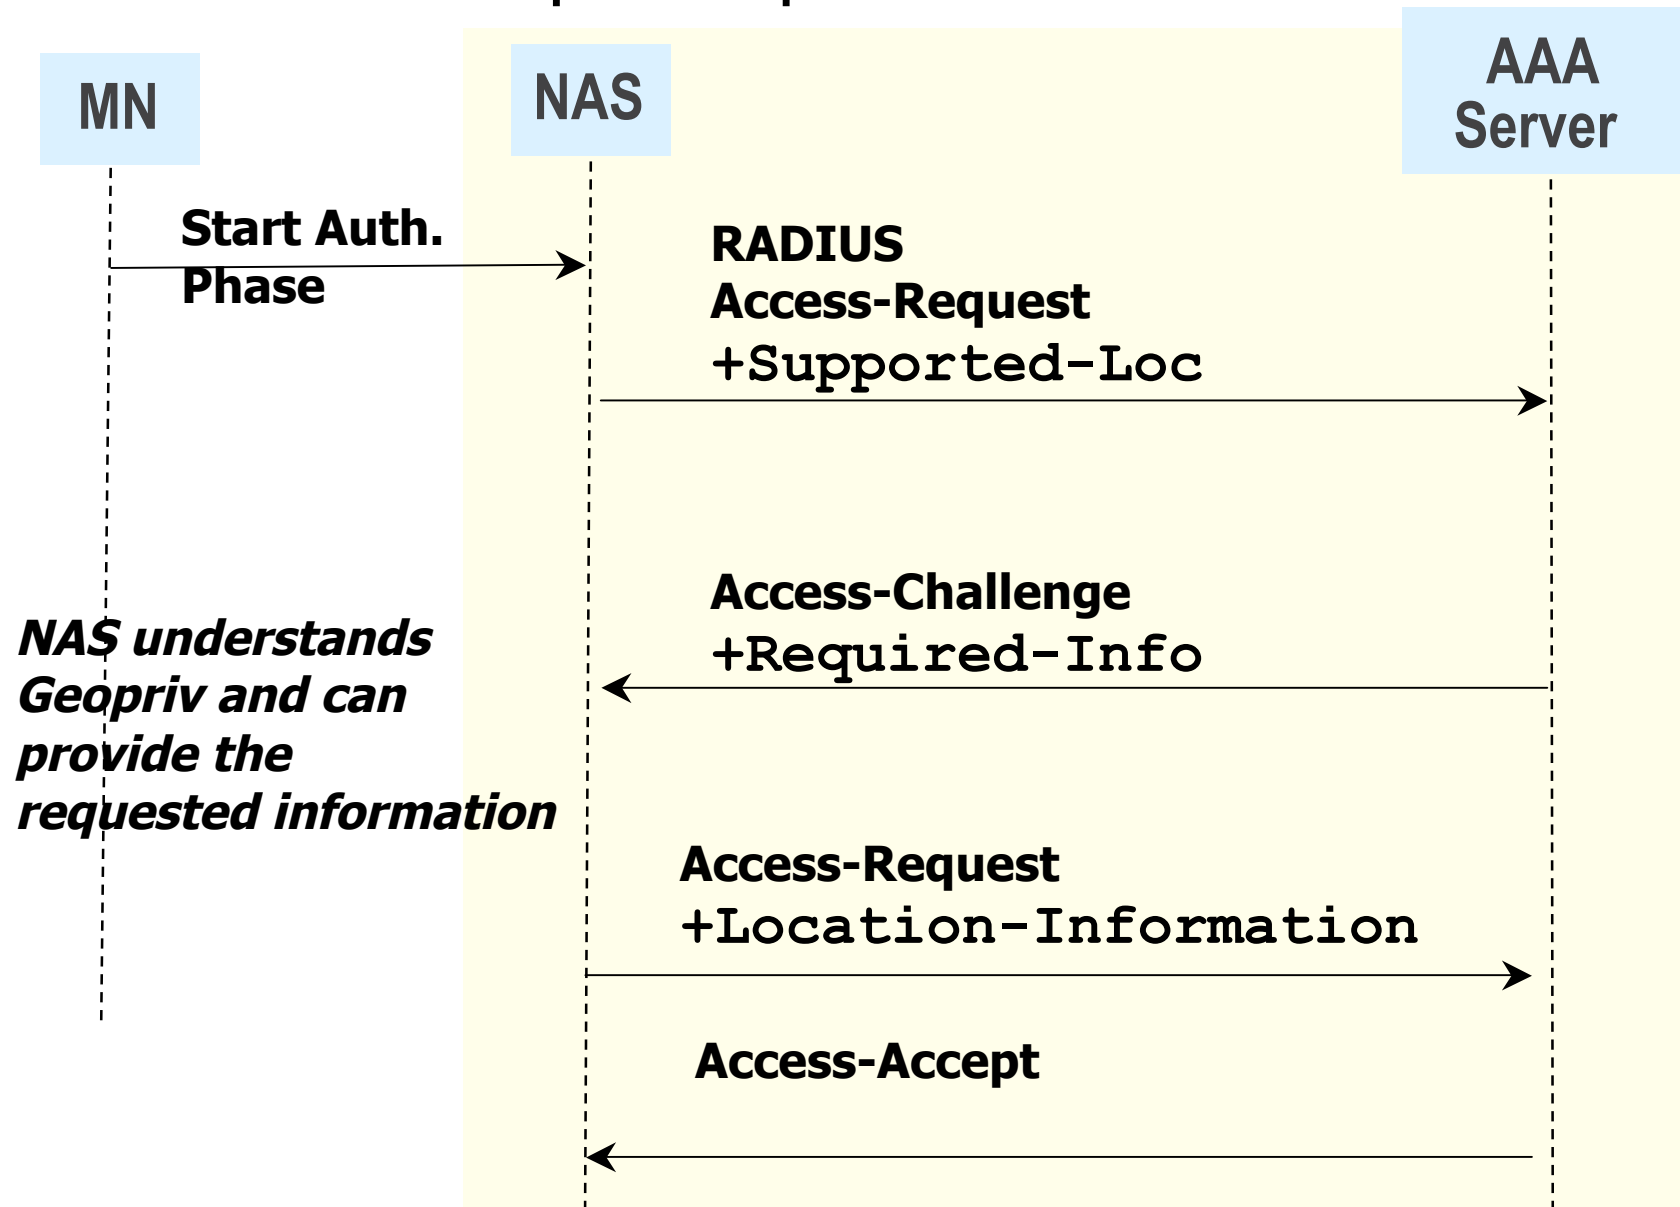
MN

NAS

AAA Server

Start Auth. Phase

RADIUS
Access-Request
+Supported-Loc

Access-Challenge
+Required-Info

*NAS understands Geopriv and can provide the requested information*

Access-Request
+Location-Information

Access-Accept